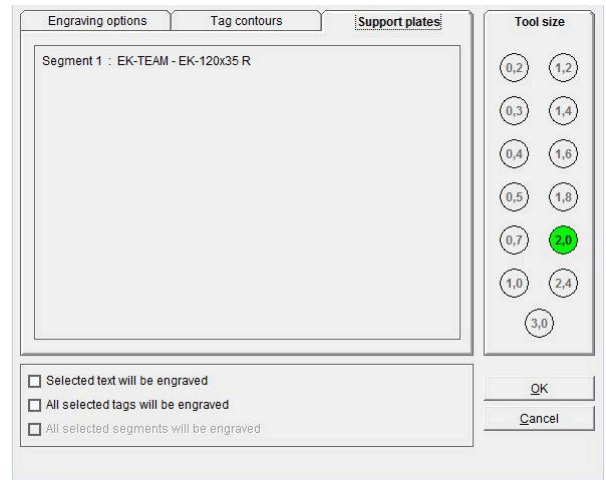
Engraving options | Tag contours | Support plates

Segment 1 : EK-TEAM - EK-120x35 R

Tool size

0,2 1,2
0,3 1,4
0,4 1,6
0,5 1,8
0,7 2,0
1,0 2,4
3,0

☐ Selected text will be engraved
☐ All selected tags will be engraved
☐ All selected segments will be engraved

OK
Cancel